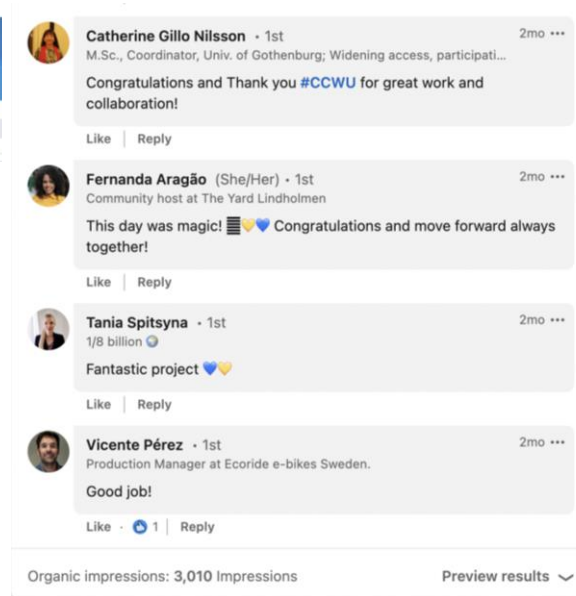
Catherine Gillo Nilsson • 1st
M.Sc., Coordinator, Univ. of Gothenburg; Widening access, participati...
2mo •••

Congratulations and Thank you #CCWU for great work and collaboration!

Like | Reply

Fernanda Aragão (She/Her) • 1st
Community host at The Yard Lindholmen
2mo •••

This day was magic! 💛💙 Congratulations and move forward always together!

Like | Reply

Tania Spitsyna • 1st
1/8 billion
2mo •••

Fantastic project 💙💛

Like | Reply

Vicente Pérez • 1st
Production Manager at Ecoride e-bikes Sweden.
2mo •••

Good job!

Like • 1 | Reply

Organic impressions: 3,010 Impressions

Preview results